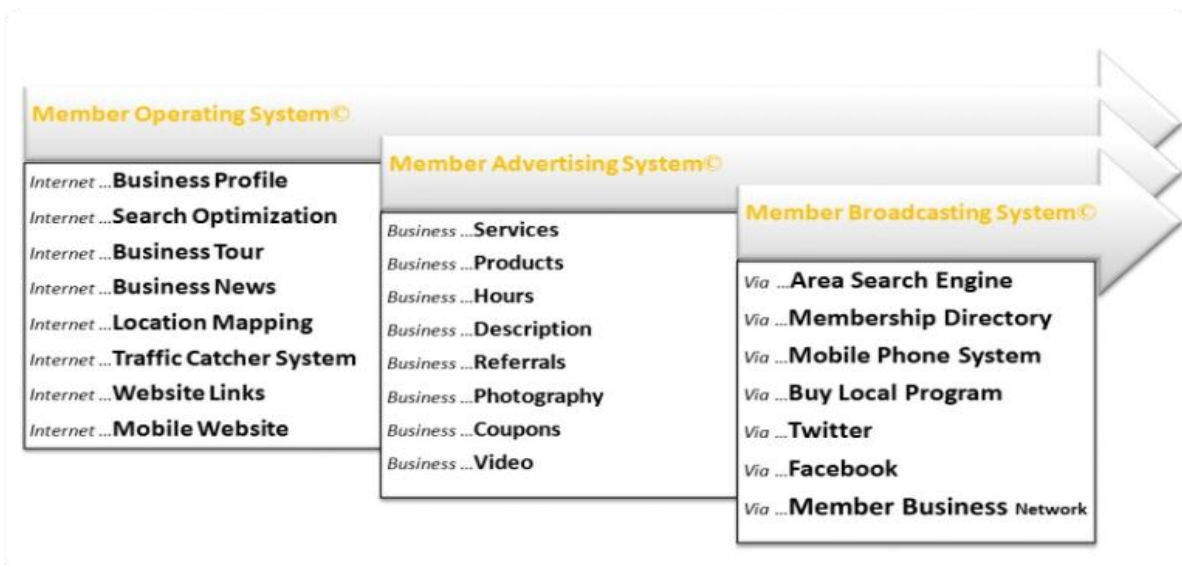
Member Operating System©

Internet ...Business Profile
Internet ...Search Optimization
Internet ...Business Tour
Internet ...Business News
Internet ...Location Mapping
Internet ...Traffic Catcher System
Internet ...Website Links
Internet ...Mobile Website

Member Advertising System©

Business ...Services
Business ...Products
Business ...Hours
Business ...Description
Business ...Referrals
Business ...Photography
Business ...Coupons
Business ...Video

Member Broadcasting System©

Via ...Area Search Engine
Via ...Membership Directory
Via ...Mobile Phone System
Via ...Buy Local Program
Via ...Twitter
Via ...Facebook
Via ...Member Business Network